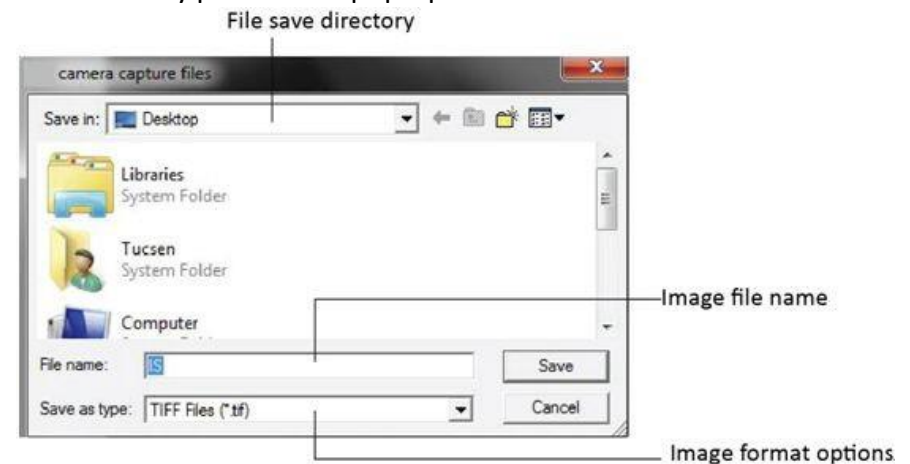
File save directory

camera capture files

Save in: Desktop

Libraries
System Folder

Tucsen
System Folder

Computer

Image file name

File name: IS

Save

Save as type: TIFF Files (*.tif)

Cancel

Image format options